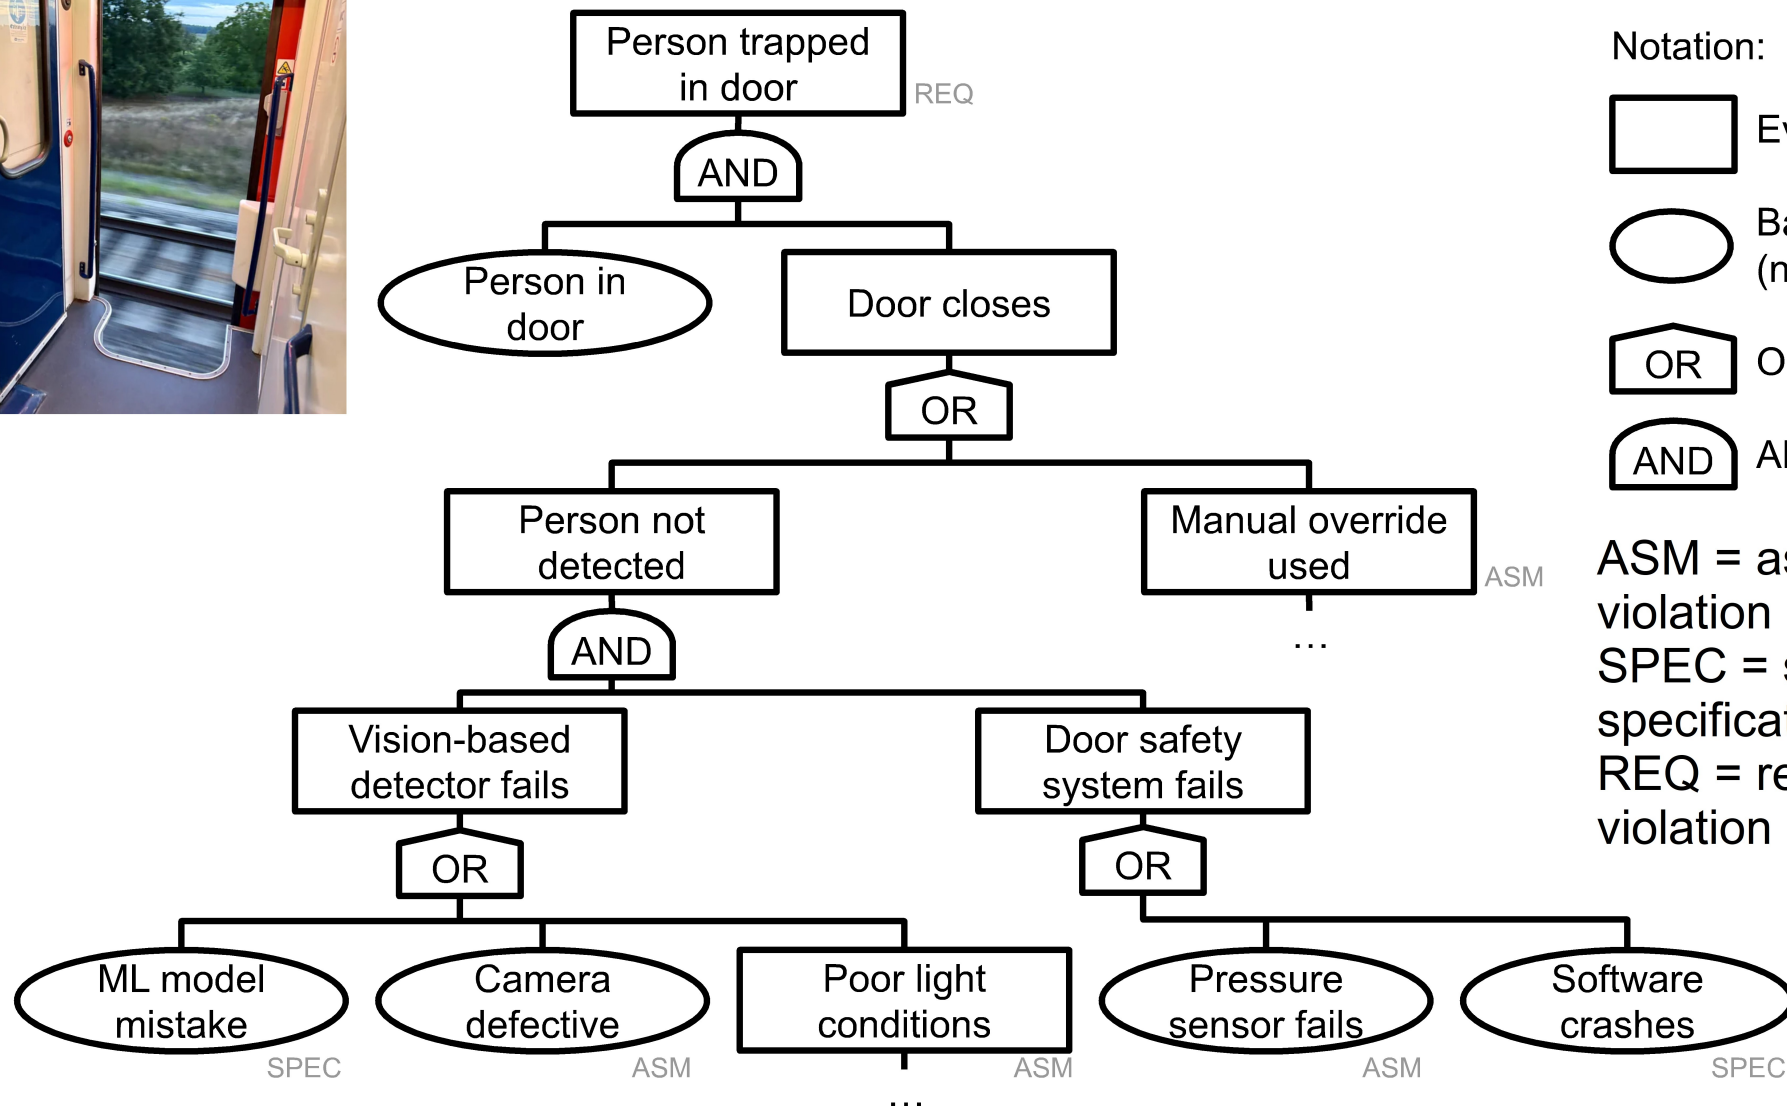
Person trapped in door
REQ
AND
Person in door
Door closes
OR
Person not detected
Manual override used
ASM
...
AND
Vision-based detector fails
Door safety system fails
OR
OR
ML model mistake
SPEC
Camera defective
ASM
Poor light conditions
ASM
...
Pressure sensor fails
ASM
Software crashes
SPEC

Notation:
Ev
Ba
(n
OR
O
AND
Al
ASM = a
violation
SPEC =
specifica
REQ = re
violation